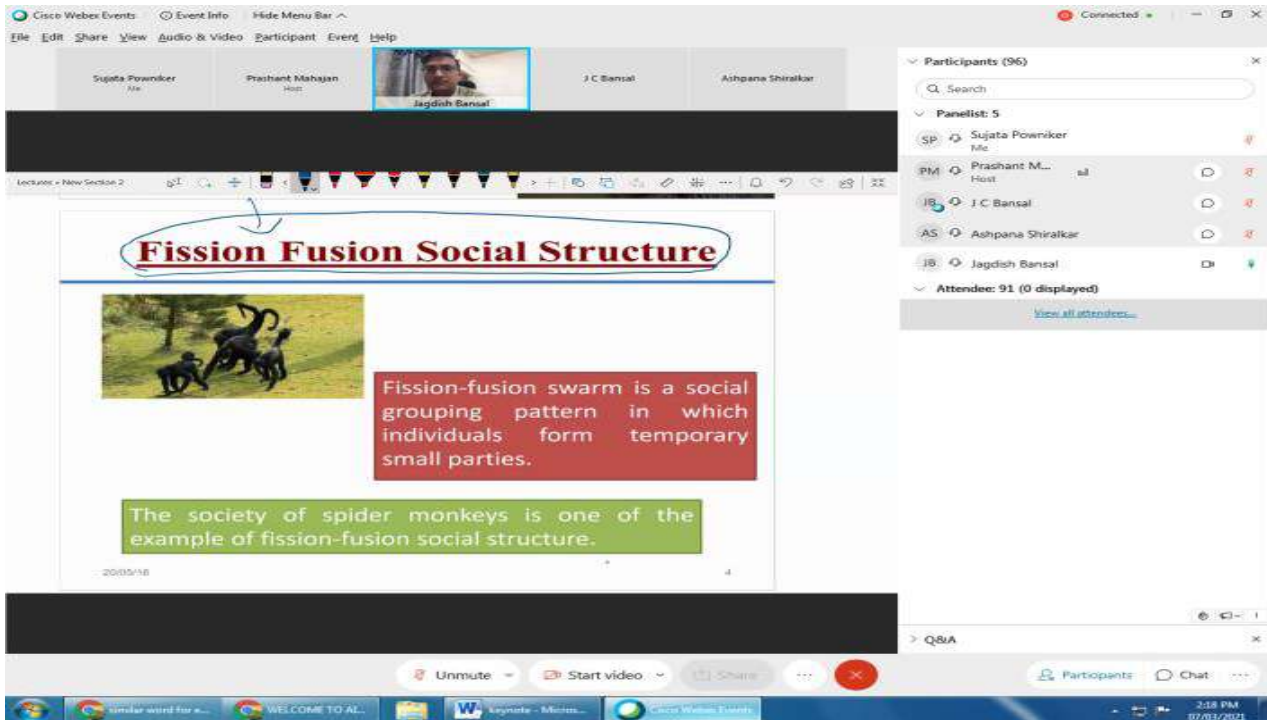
Cisco Webex Events   Event Info   Hide Menu Bar

Connected

File Edit Share View Audio & Video Participant Event Help

Sujata Powniker
Me

Prashant Mahajan
Host

Jagdish Bansal

J C Bansal

Ashpana Shiralkar

Lecturer - New Section 2

Fission Fusion Social Structure

Fission-fusion swarm is a social grouping pattern in which individuals form temporary small parties.

The society of spider monkeys is one of the example of fission-fusion social structure.

20/05/16

4

Participants (96)

Search

Panelist: 5

SP Sujata Powniker
Me

PM Prashant M...
Host

JB J C Bansal

AS Ashpana Shiralkar

JB Jagdish Bansal

Attendee: 91 (0 displayed)

View all attendees...

Q&A

Unmute

Start video

Share

Participants

Chat

similar word for a...

WELCOME TO AL...

keynote - Micros...

Cisco Webex Events

2:18 PM
07/03/2021